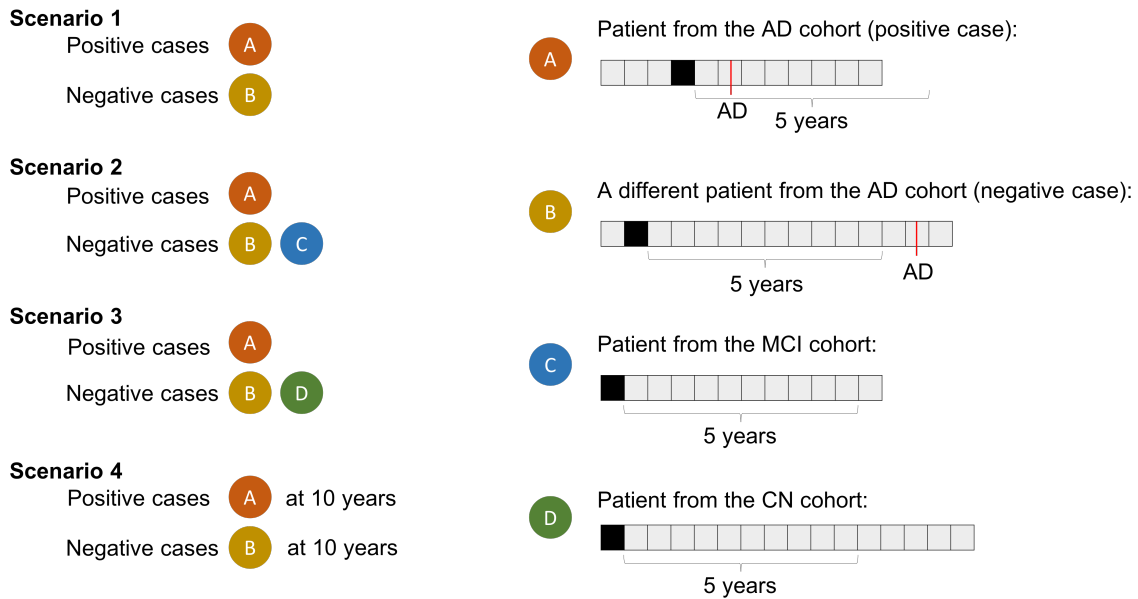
**Scenario 1**
Positive cases A
Negative cases B

**Scenario 2**
Positive cases A
Negative cases B C

**Scenario 3**
Positive cases A
Negative cases B D

**Scenario 4**
Positive cases A at 10 years
Negative cases B at 10 years

A Patient from the AD cohort (positive case):
AD
5 years

B A different patient from the AD cohort (negative case):
5 years
AD

C Patient from the MCI cohort:
5 years

D Patient from the CN cohort:
5 years